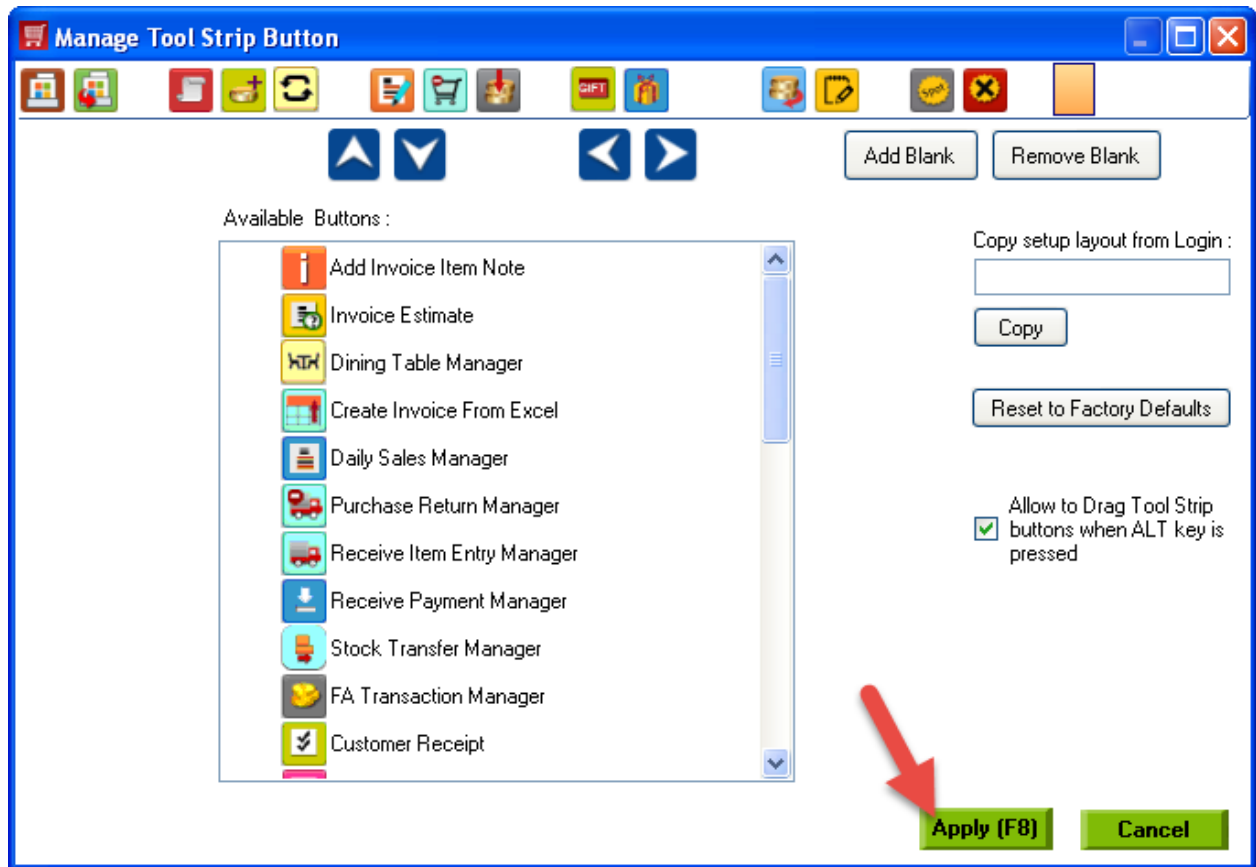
Manage Tool Strip Button

GIFT

Spot

Add Blank

Remove Blank

Available Buttons :

Add Invoice Item Note

Invoice Estimate

Dining Table Manager

Create Invoice From Excel

Daily Sales Manager

Purchase Return Manager

Receive Item Entry Manager

Receive Payment Manager

Stock Transfer Manager

FA Transaction Manager

Customer Receipt

Copy setup layout from Login :

Copy

Reset to Factory Defaults

Allow to Drag Tool Strip buttons when ALT key is pressed

Apply (F8)

Cancel